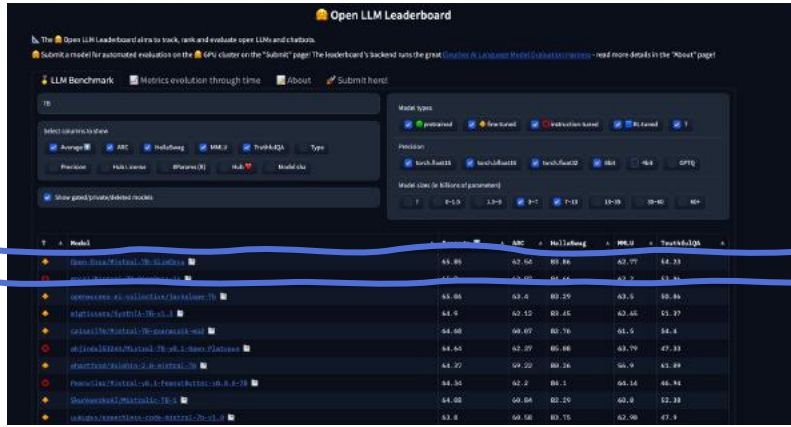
Open LLM Leaderboard

The Open LLM Leaderboard aims to track, rank and evaluate open LLMs and chatbots.

Submit a model for automated evaluation on the GPU cluster on the "Submit" page! The leaderboard's backend runs the great Eleuther AI Language Model Evaluation Harness - read more details in the "About" page!

LLM Benchmark | Metrics evolution through time | About | Submit here!

7B

Select columns to show
Average | ARC | HellaSwag | MMLU | TruthfulQA | Type
Precision | Hub License | #Params (B) | Hub | Model sha

Show gated/private/deleted models

Model types
pretrained | fine-tuned | instruction-tuned | RL-tuned | ?

Precision
torch.float16 | torch.bfloat16 | torch.float32 | 8bit | 4bit | GPTQ

Model sizes (in billions of parameters)
? | 0~1.5 | 1.5~3 | 3~7 | 7~13 | 13~35 | 35~60 | 60+

| T | Model | Average | ARC | HellaSwag | MMLU | TruthfulQA |
|---|---|---|---|---|---|---|
| ◆ | Open-Orca/Mistral-7B-SlimOrca | 65.85 | 62.54 | 83.86 | 62.77 | 54.23 |
| ● | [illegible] | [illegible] | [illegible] | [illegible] | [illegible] | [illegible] |
| ◆ | openaccess-ai-collective/jackalope-7b | 65.06 | 63.4 | 83.29 | 63.5 | 50.06 |
| ◆ | migtissera/SynthIA-7B-v1.3 | 64.9 | 62.12 | 83.45 | 62.65 | 51.37 |
| ◆ | caisarl76/Mistral-7B-guanaco1k-ep2 | 64.68 | 60.07 | 82.76 | 61.5 | 54.4 |
| ◆ | akjindal53244/Mistral-7B-v0.1-Open-Platypus | 64.64 | 62.37 | 85.08 | 63.79 | 47.33 |
| ◆ | ehartford/dolphin-2.0-mistral-7b | 64.37 | 59.22 | 80.26 | 56.9 | 61.09 |
| ● | Fearcslav/Mistral-v0.1-PeanutButter-v0.0.0-7B | 64.34 | 62.2 | 84.1 | 64.14 | 46.94 |
| ◆ | Skywork/Mistralic-7B-1 | 64.08 | 60.84 | 82.29 | 60.8 | 52.38 |
| ◆ | uukuguy/speechless-code-mistral-7b-v1.0 | 63.6 | 60.58 | 83.75 | 62.98 | 47.9 |